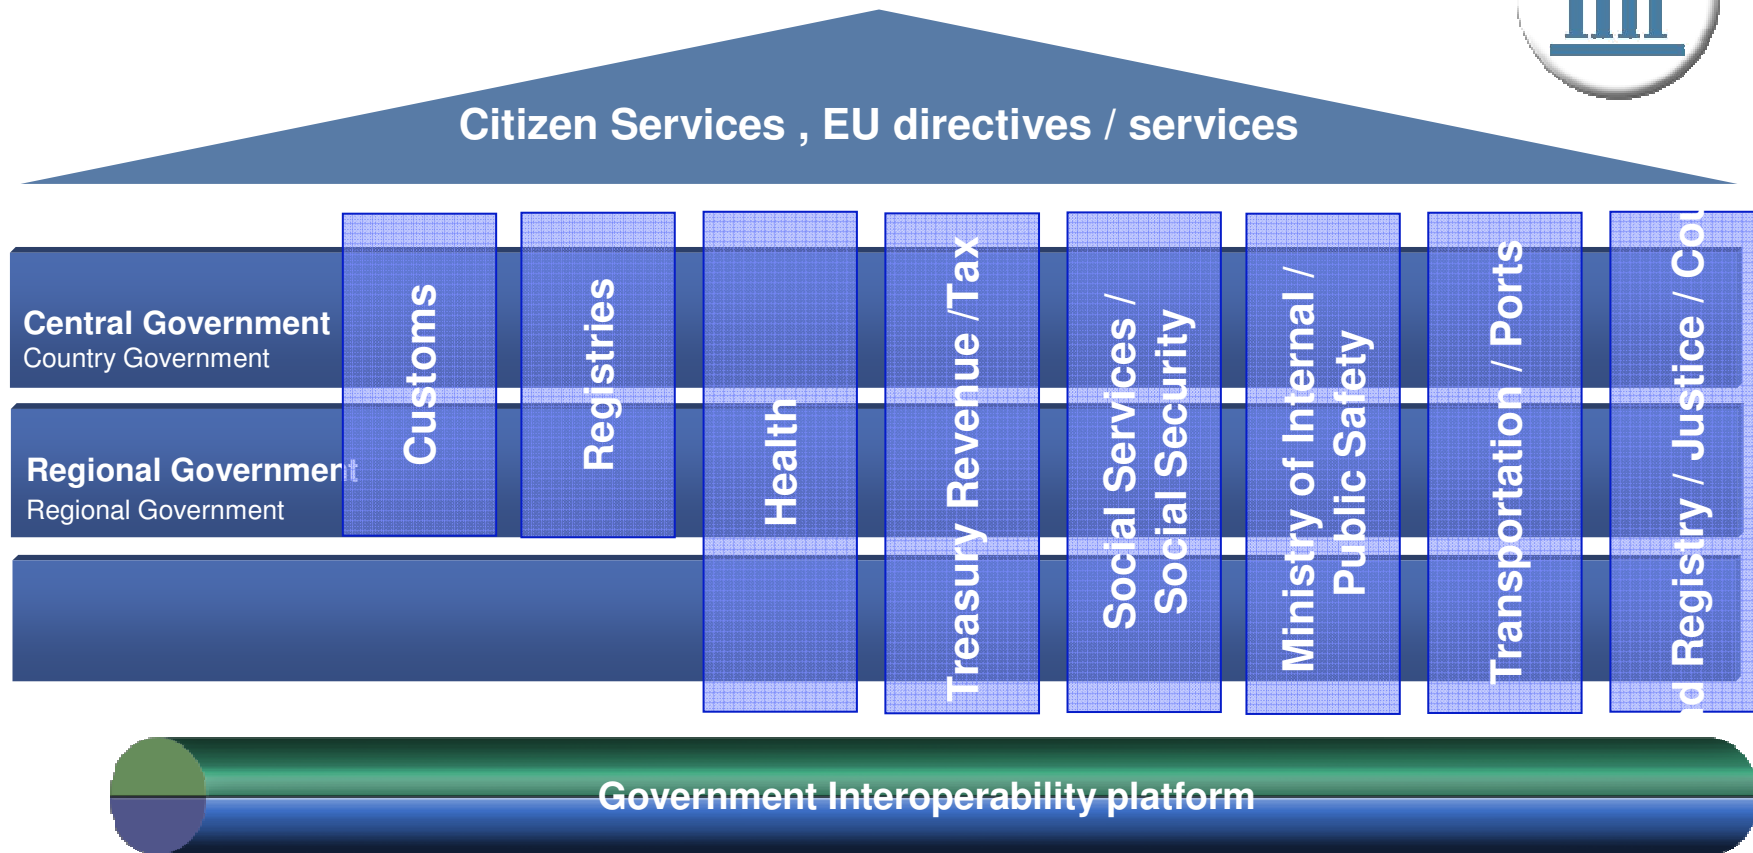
Citizen Services , EU directives / services

Central Government
Country Government

Regional Government
Regional Government

Customs

Registries

Health

Treasury Revenue /Tax

Social Services / Social Security

Ministry of Internal / Public Safety

Transportation / Ports

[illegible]d Registry / Justice / Co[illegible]

Government Interoperability platform